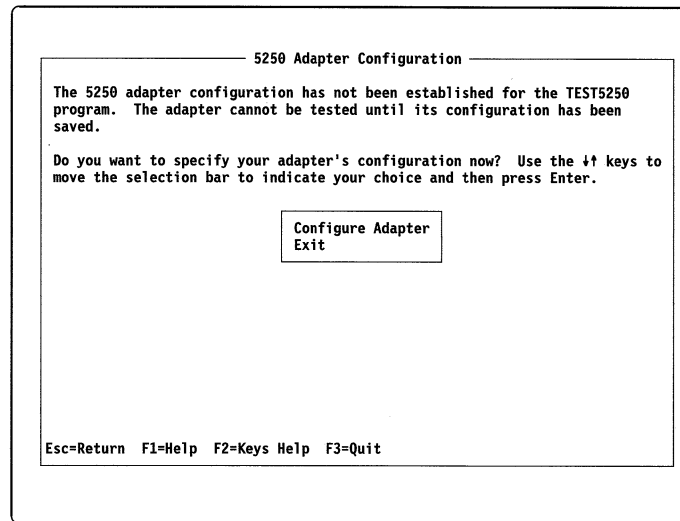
5250 Adapter Configuration

The 5250 adapter configuration has not been established for the TEST5250 program. The adapter cannot be tested until its configuration has been saved.

Do you want to specify your adapter's configuration now? Use the ↓↑ keys to move the selection bar to indicate your choice and then press Enter.

Configure Adapter
Exit

Esc=Return F1=Help F2=Keys Help F3=Quit